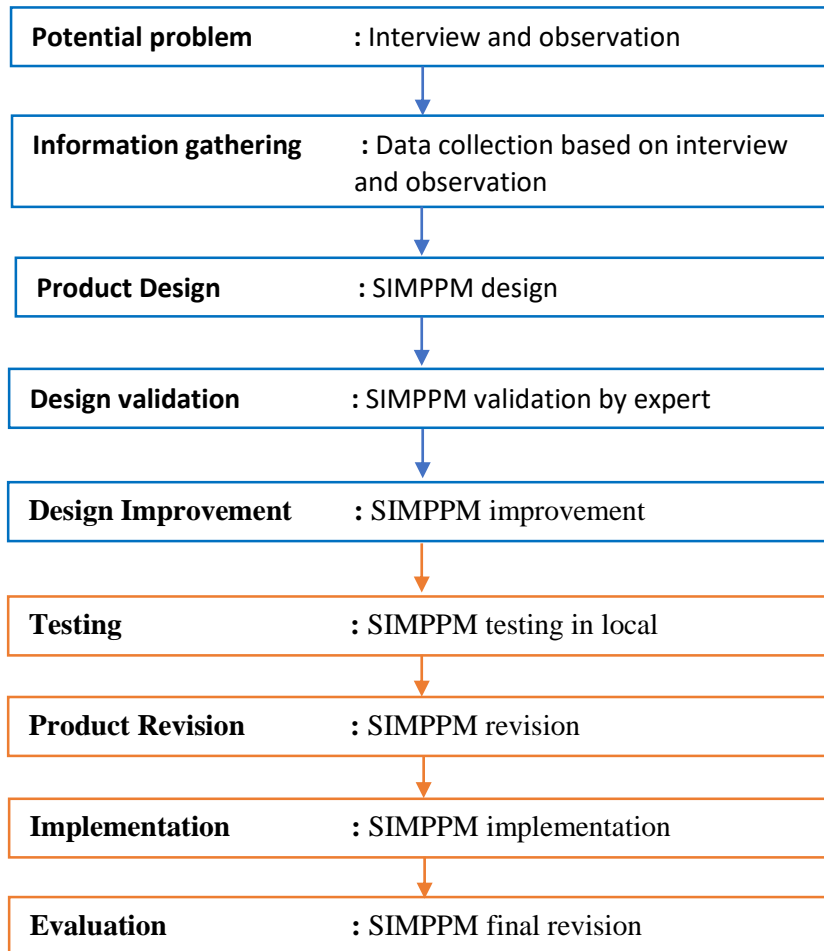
Potential problem : Interview and observation

Information gathering : Data collection based on interview and observation

Product Design : SIMPPM design

Design validation : SIMPPM validation by expert

Design Improvement : SIMPPM improvement

Testing : SIMPPM testing in local

Product Revision : SIMPPM revision

Implementation : SIMPPM implementation

Evaluation : SIMPPM final revision